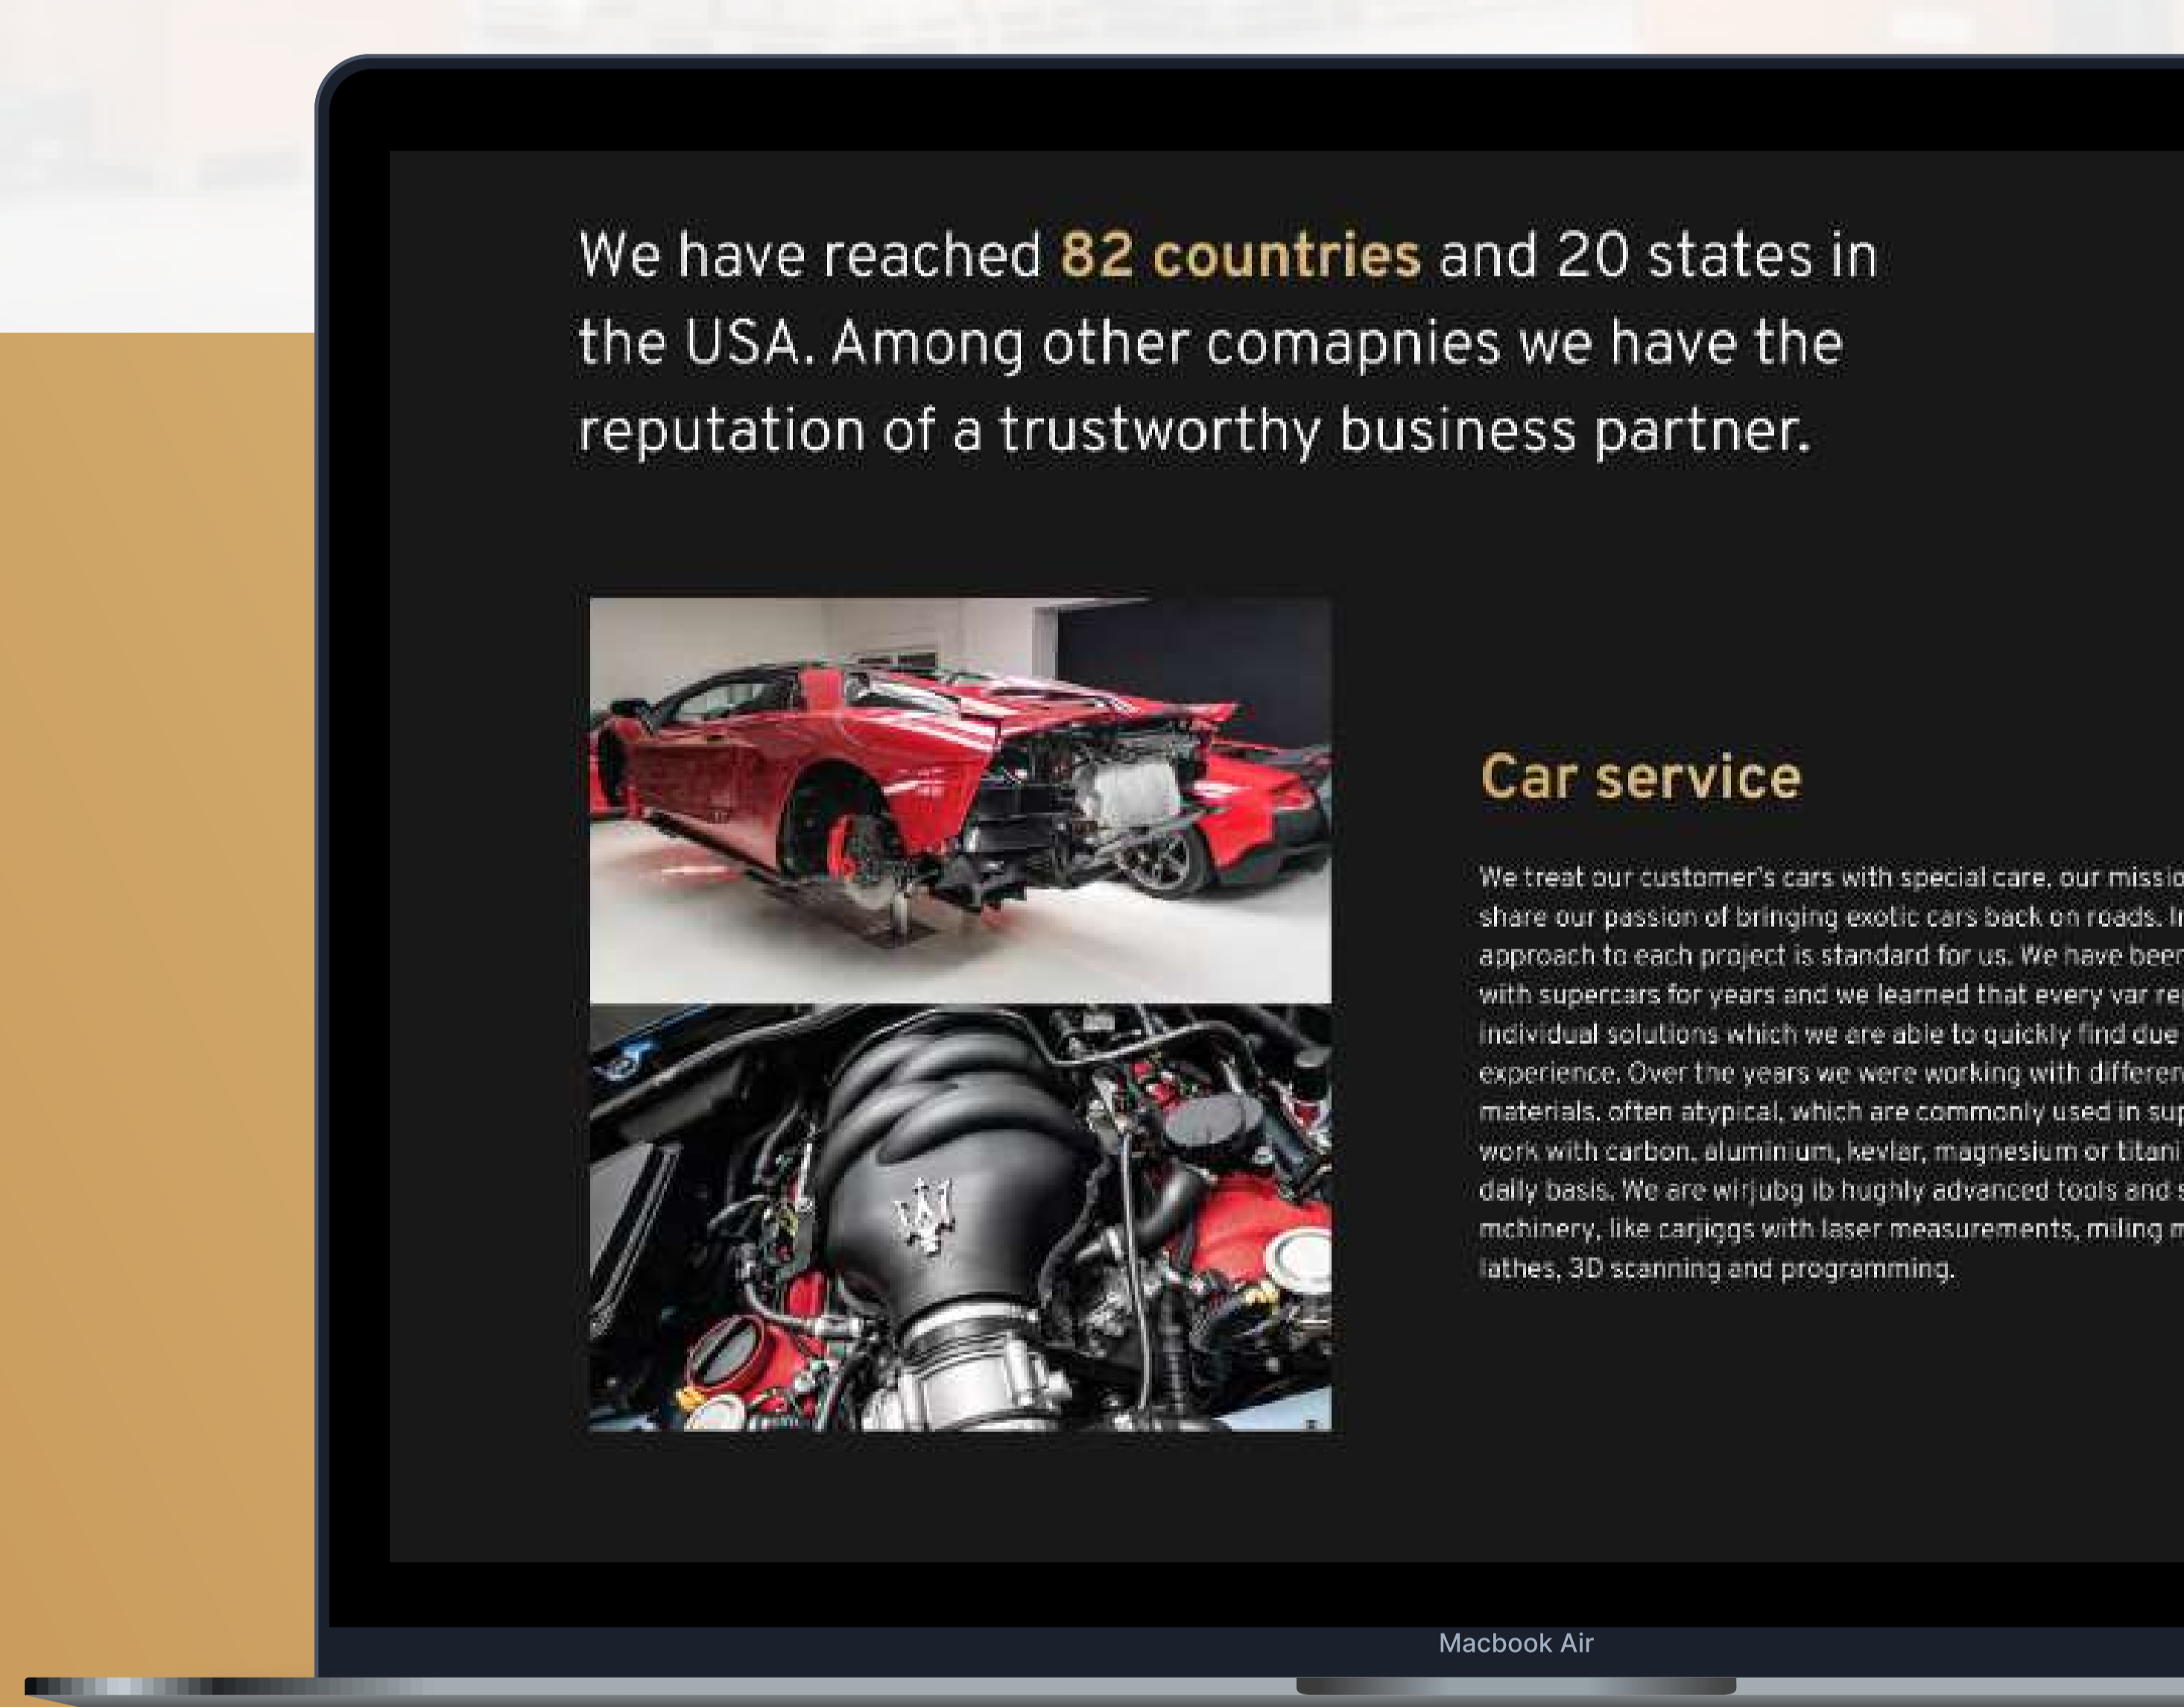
We have reached 82 countries and 20 states in the USA. Among other comapnies we have the reputation of a trustworthy business partner.

Car service

We treat our customer's cars with special care, our missio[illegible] share our passion of bringing exotic cars back on roads. I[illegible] approach to each project is standard for us. We have bee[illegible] with supercars for years and we learned that every var re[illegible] individual solutions which we are able to quickly find due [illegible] experience. Over the years we were working with differe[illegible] materials, often atypical, which are commonly used in su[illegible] work with carbon, aluminium, kevlar, magnesium or titani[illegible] daily basis. We are wirjubg ib hughly advanced tools and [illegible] mchinery, like carjiggs with laser measurements, miling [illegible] lathes, 3D scanning and programming.

Macbook Air